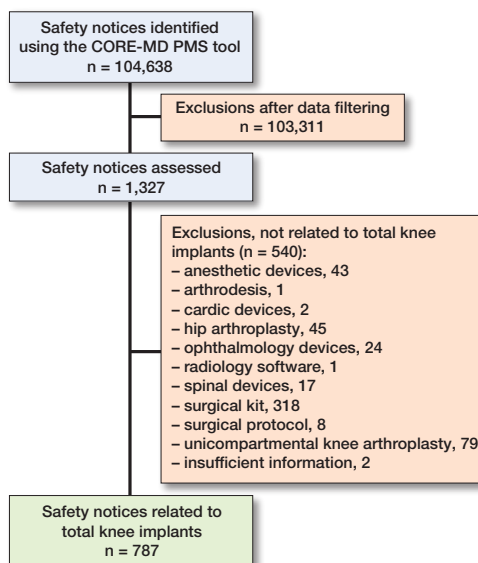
Safety notices identified using the CORE-MD PMS tool
n = 104,638

Exclusions after data filtering
n = 103,311

Safety notices assessed
n = 1,327

Exclusions, not related to total knee implants (n = 540):
– anesthetic devices, 43
– arthrodesis, 1
– cardic devices, 2
– hip arthroplasty, 45
– ophthalmology devices, 24
– radiology software, 1
– spinal devices, 17
– surgical kit, 318
– surgical protocol, 8
– unicompartmental knee arthroplasty, 79
– insufficient information, 2

Safety notices related to total knee implants
n = 787